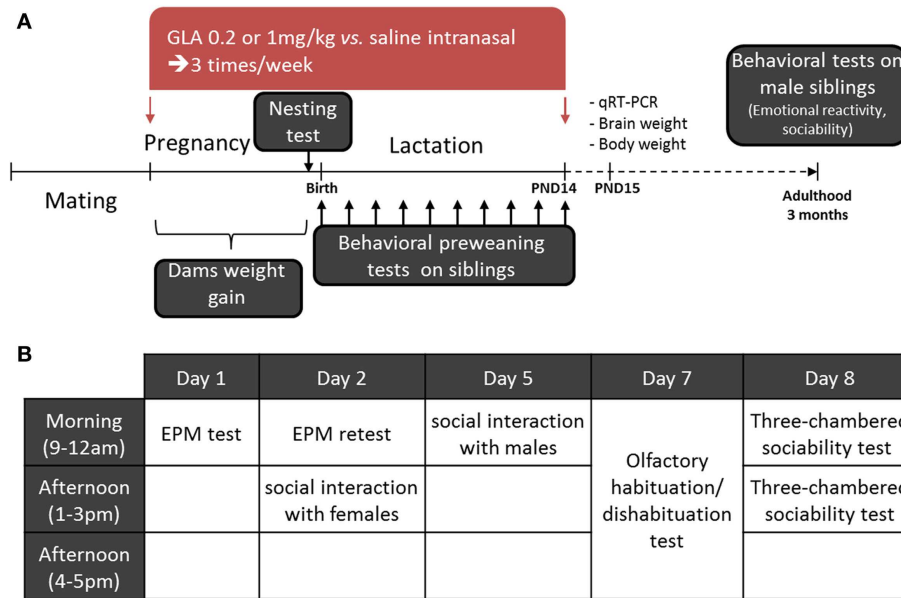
A

GLA 0.2 or 1mg/kg *vs.* saline intranasal
➔3 times/week

Nesting test

Pregnancy

Lactation

- qRT-PCR
- Brain weight
- Body weight

Behavioral tests on male siblings
(Emotional reactivity, sociability)

Mating

Birth

PND14

PND15

Adulthood
3 months

Dams weight gain

Behavioral preweaning tests on siblings

B

| | Day 1 | Day 2 | Day 5 | Day 7 | Day 8 |
|---|---|---|---|---|---|
| Morning (9-12am) | EPM test | EPM retest | social interaction with males | Olfactory habituation/ dishabituation test | Three-chambered sociability test |
| Afternoon (1-3pm) | | social interaction with females | | | Three-chambered sociability test |
| Afternoon (4-5pm) | | | | | |